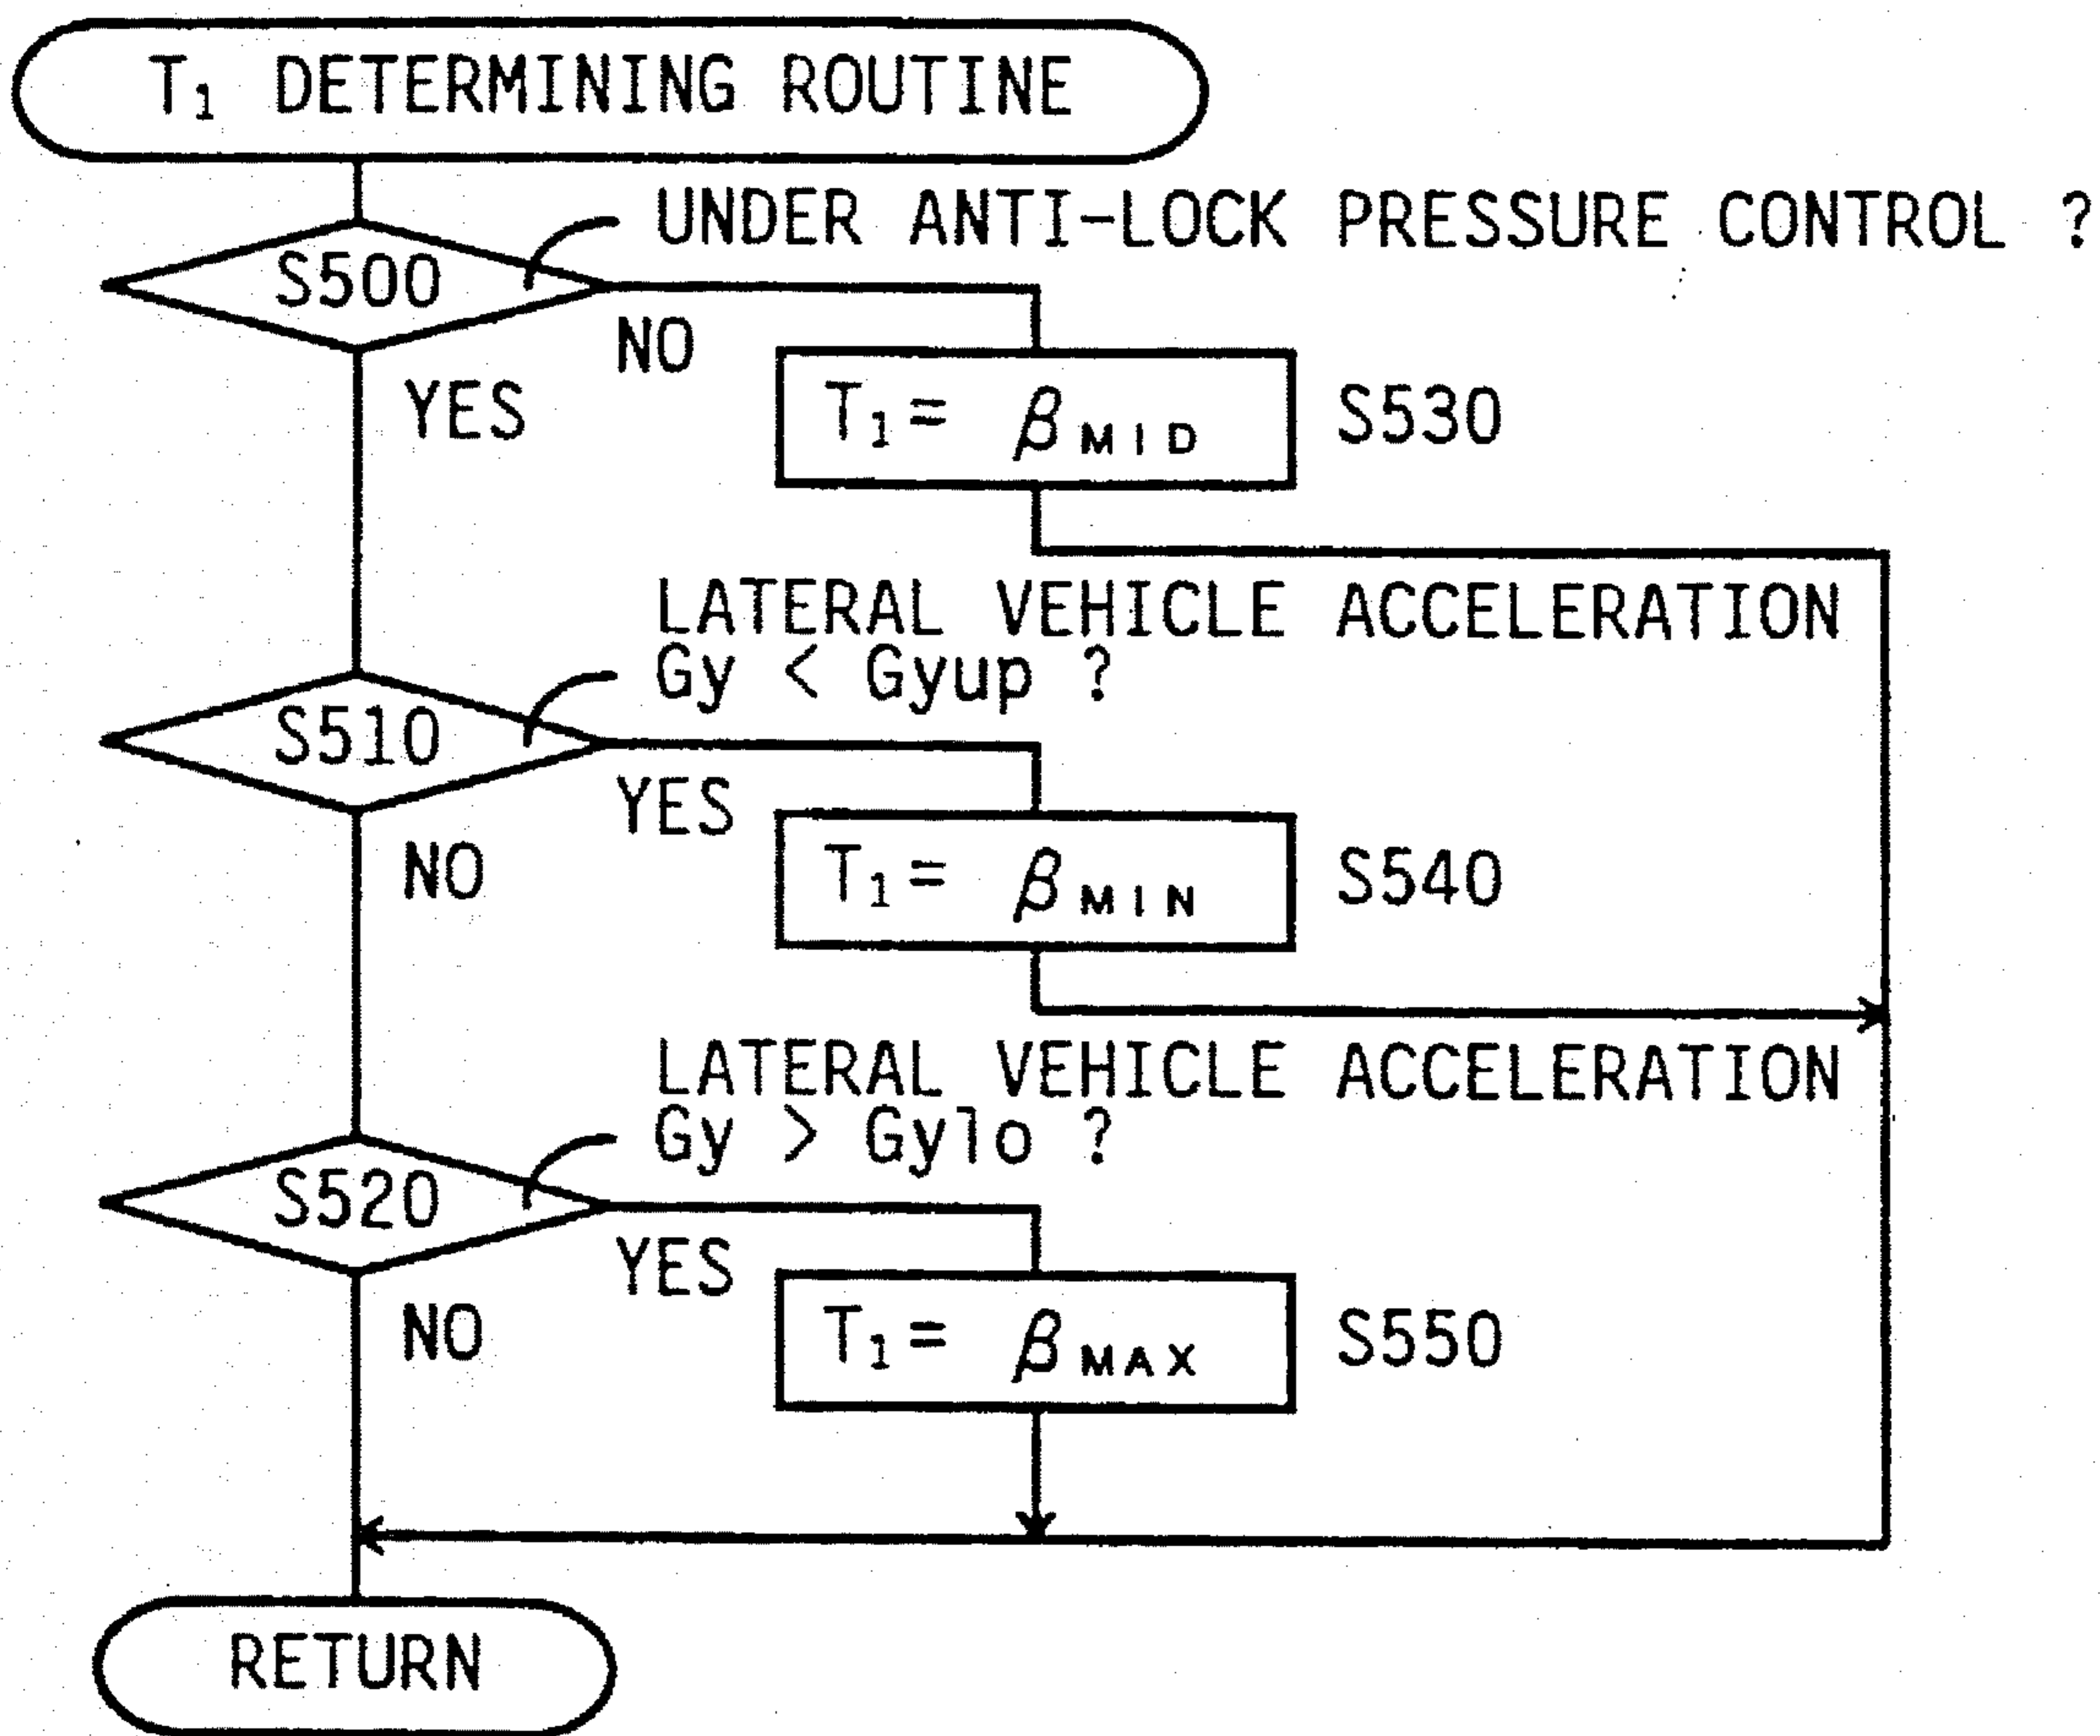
$T_1$ DETERMINING ROUTINE

UNDER ANTI-LOCK PRESSURE CONTROL ?

S500

NO

YES

$T_1 = \beta_{MID}$

S530

LATERAL VEHICLE ACCELERATION Gy < Gyup ?

S510

YES

NO

$T_1 = \beta_{MIN}$

S540

LATERAL VEHICLE ACCELERATION Gy > Gylo ?

S520

YES

NO

$T_1 = \beta_{MAX}$

S550

RETURN